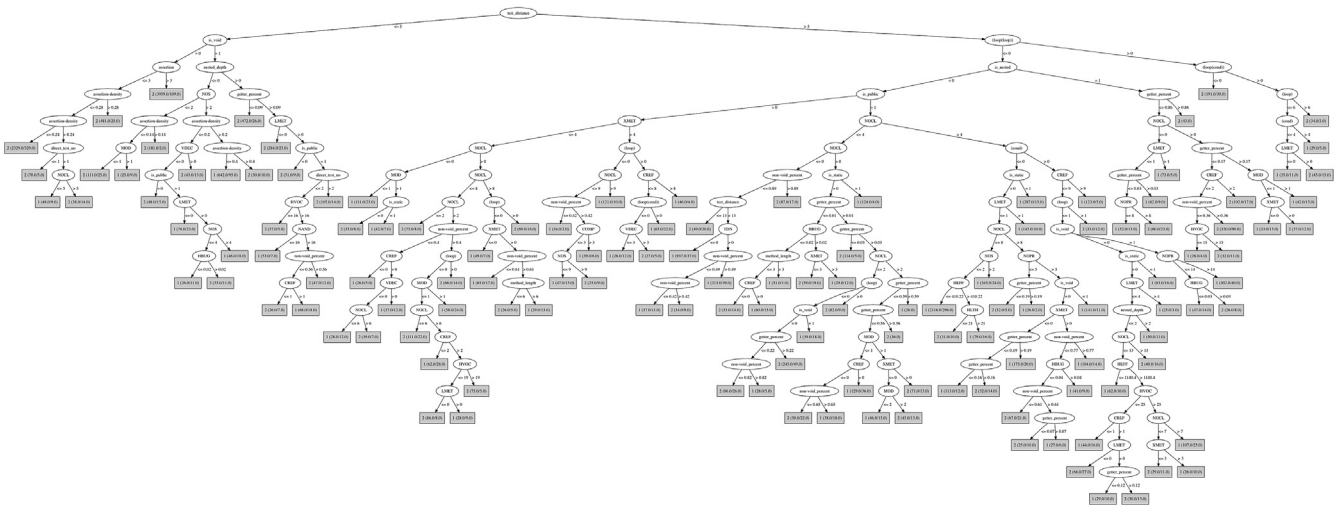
test_distance
is_void
assertion
assertion-density
assertion-density
direct_test_no
NOCL
method_depth
NOS
assertion-density
MOD
assertion-density
VDOC
is_public
LMET
NOS
HBUG
getter_percent
LMET
is_public
direct_test_no
BVOC
NAND
non-void_percent
CREF
(loop)(loop))
is_nested
is_public
XMET
NOCL
MOD
is_static
NOCL
NOCL
non-void_percent
CREF
VDOC
NOCL
(loop)
MOD
NOCL
CREF
BVOC
LMET
(loop)
XMET
non-void_percent
method_length
(loop)
non-void_percent
COMP
NOS
CREF
(loop(cond))
VDOC
NOCL
NOCL
non-void_percent
test_distance
TDN
non-void_percent
non-void_percent
is_static
getter_percent
BRGS
method_length
CREF
XMET
getter_percent
NOCL
(loop)
is_void
getter_percent
non-void_percent
getter_percent
MOD
CREF
non-void_percent
XMET
MOD
(cond)
is_static
LMET
NOCL
NOS
SRFP
HLTH
NOPR
getter_percent
is_void
XMET
getter_percent
getter_percent
non-void_percent
HBUG
non-void_percent
getter_percent
CREF
(loop)
is_void
is_static
LMET
nested_depth
NOCL
SRFP
BVOC
CREF
LMET
getter_percent
NOCL
XMET
NOPR
HBUG
getter_percent
NOCL
LMET
getter_percent
NOPR
getter_percent
CREF
non-void_percent
BVOC
MOD
(loop(cond))
(loop)
(cond)
LMET
XMET